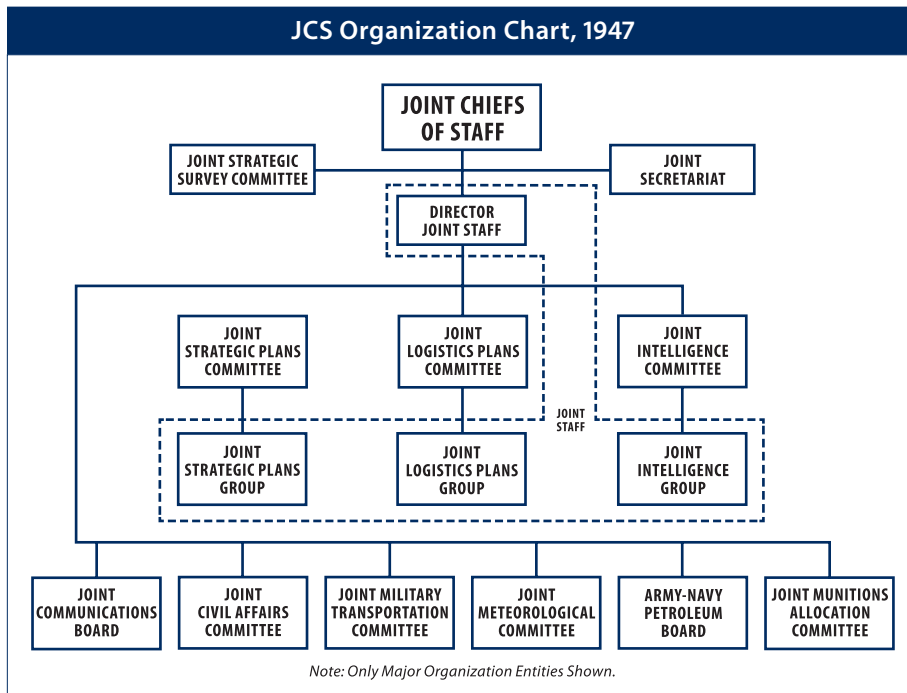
JCS Organization Chart, 1947

JOINT CHIEFS OF STAFF

JOINT STRATEGIC SURVEY COMMITTEE

JOINT SECRETARIAT

DIRECTOR JOINT STAFF

JOINT STRATEGIC PLANS COMMITTEE

JOINT LOGISTICS PLANS COMMITTEE

JOINT INTELLIGENCE COMMITTEE

JOINT STAFF

JOINT STRATEGIC PLANS GROUP

JOINT LOGISTICS PLANS GROUP

JOINT INTELLIGENCE GROUP

JOINT COMMUNICATIONS BOARD

JOINT CIVIL AFFAIRS COMMITTEE

JOINT MILITARY TRANSPORTATION COMMITTEE

JOINT METEOROLOGICAL COMMITTEE

ARMY-NAVY PETROLEUM BOARD

JOINT MUNITIONS ALLOCATION COMMITTEE

Note: Only Major Organization Entities Shown.